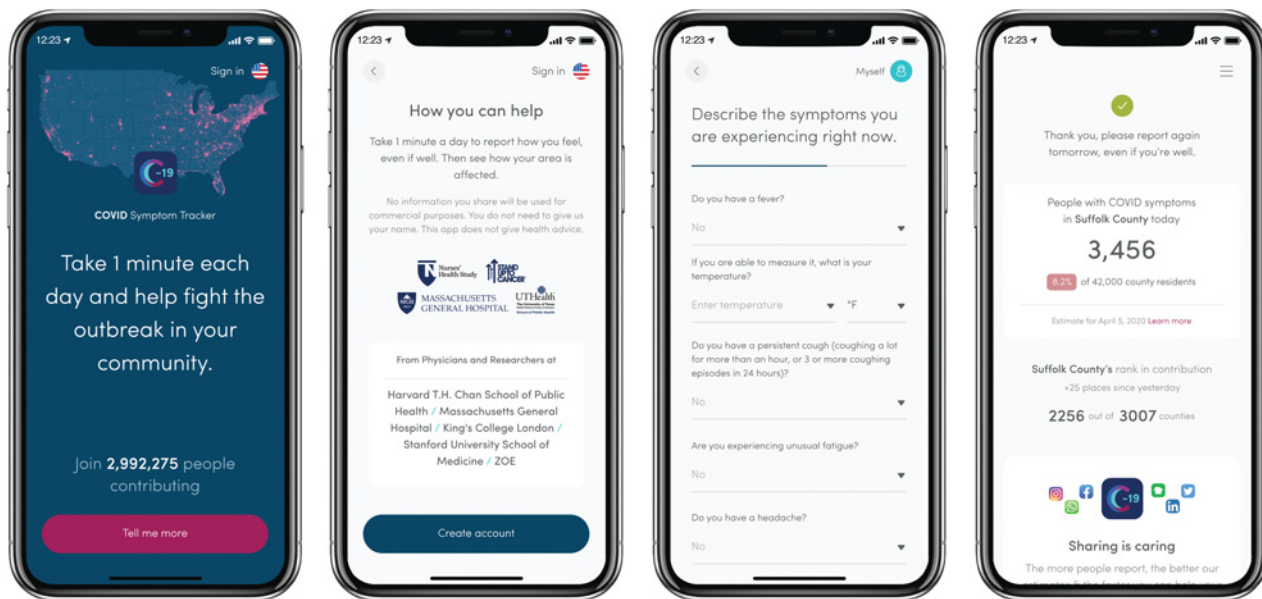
12:23

Sign in

-19

COVID Symptom Tracker

Take 1 minute each day and help fight the outbreak in your community.

Join 2,992,275 people contributing

Tell me more

12:23

Sign in

How you can help

Take 1 minute a day to report how you feel, even if well. Then see how your area is affected.

No information you share will be used for commercial purposes. You do not need to give us your name. This app does not give health advice.

Nurses' Health Study

STAND UP TO CANCER

MASSACHUSETTS GENERAL HOSPITAL

UTHealth

From Physicians and Researchers at

Harvard T.H. Chan School of Public Health / Massachusetts General Hospital / King's College London / Stanford University School of Medicine / ZOE

Create account

12:23

Myself

Describe the symptoms you are experiencing right now.

Do you have a fever?

No

If you are able to measure it, what is your temperature?

Enter temperature

°F

Do you have a persistent cough (coughing a lot for more than an hour, or 3 or more coughing episodes in 24 hours)?

No

Are you experiencing unusual fatigue?

No

Do you have a headache?

No

12:23

Thank you, please report again tomorrow, even if you're well.

People with COVID symptoms in Suffolk County today

3,456

8.2% of 42,000 county residents

Estimate for April 5, 2020 Learn more

Suffolk County's rank in contribution

+25 places since yesterday

2256 out of 3007 counties

-19

Sharing is caring

The more people report, the better our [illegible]